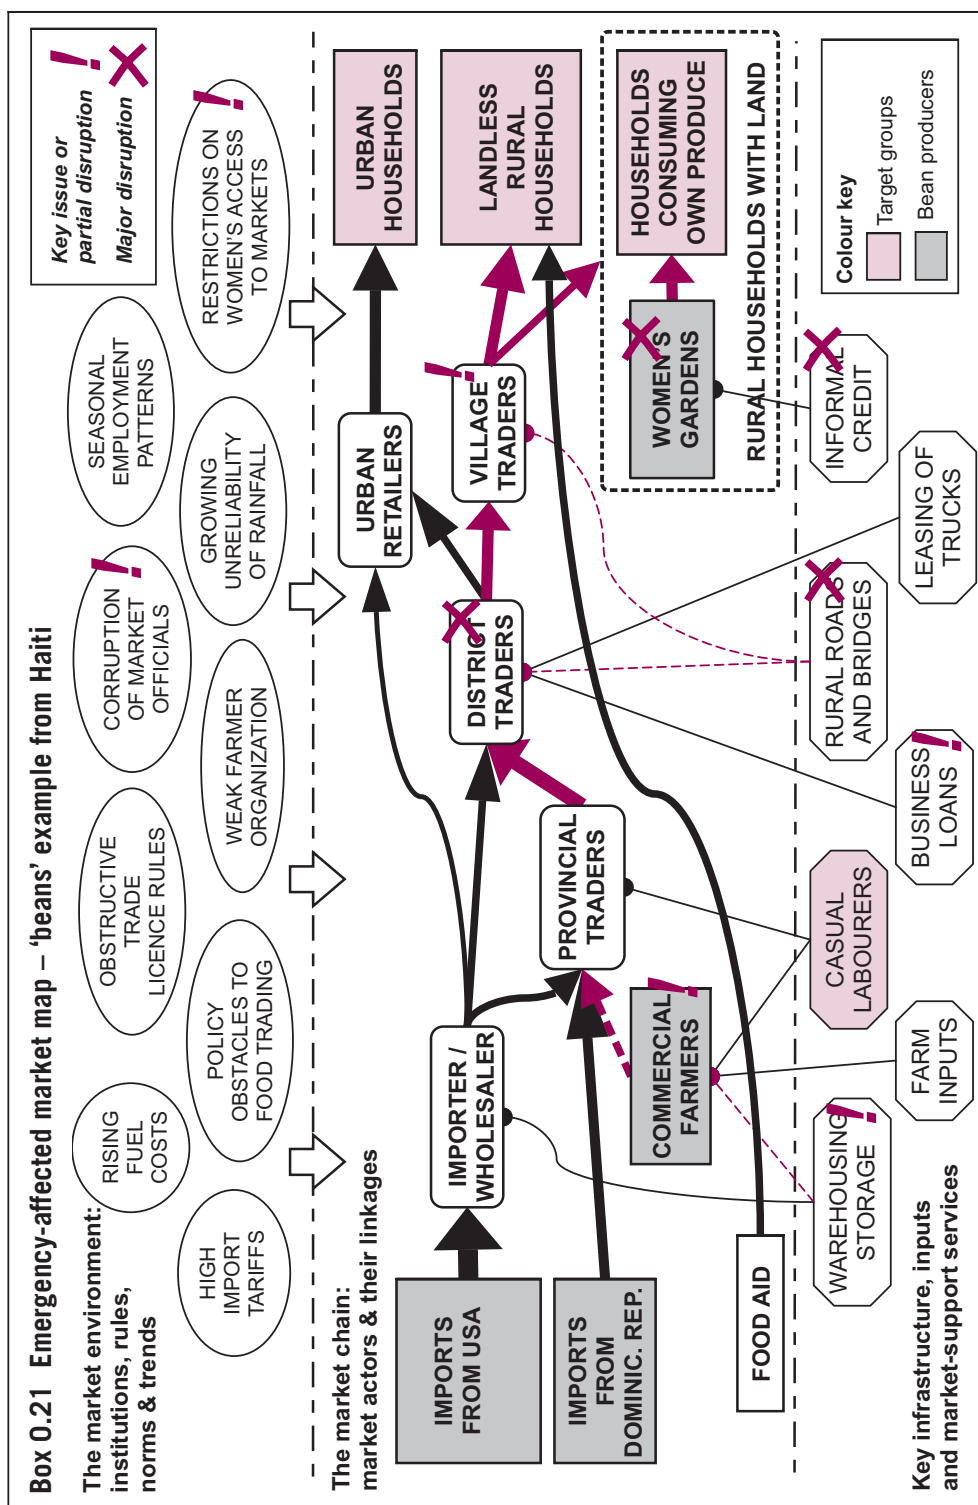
Box 0.21 Emergency-affected market map – 'beans' example from Haiti

The market environment: institutions, rules, norms & trends

HIGH IMPORT TARIFFS

RISING FUEL COSTS

POLICY OBSTACLES TO FOOD TRADING

OBSTRUCTIVE TRADE LICENCE RULES

WEAK FARMER ORGANIZATION

CORRUPTION OF MARKET OFFICIALS

GROWING UNRELIABILITY OF RAINFALL

SEASONAL EMPLOYMENT PATTERNS

RESTRICTIONS ON WOMEN'S ACCESS TO MARKETS

Key issue or partial disruption

Major disruption

The market chain: market actors & their linkages

IMPORTS FROM USA

IMPORTS FROM DOMINIC. REP.

IMPORTER / WHOLESALER

PROVINCIAL TRADERS

COMMERCIAL FARMERS

DISTRICT TRADERS

URBAN RETAILERS

VILLAGE TRADERS

URBAN HOUSEHOLDS

LANDLESS RURAL HOUSEHOLDS

HOUSEHOLDS CONSUMING OWN PRODUCE

WOMEN'S GARDENS

RURAL HOUSEHOLDS WITH LAND

FOOD AID

Colour key

Target groups

Bean producers

INFORMAL CREDIT

LEASING OF TRUCKS

RURAL ROADS AND BRIDGES

BUSINESS LOANS

CASUAL LABOURERS

FARM INPUTS

WAREHOUSING STORAGE

Key infrastructure, inputs and market-support services